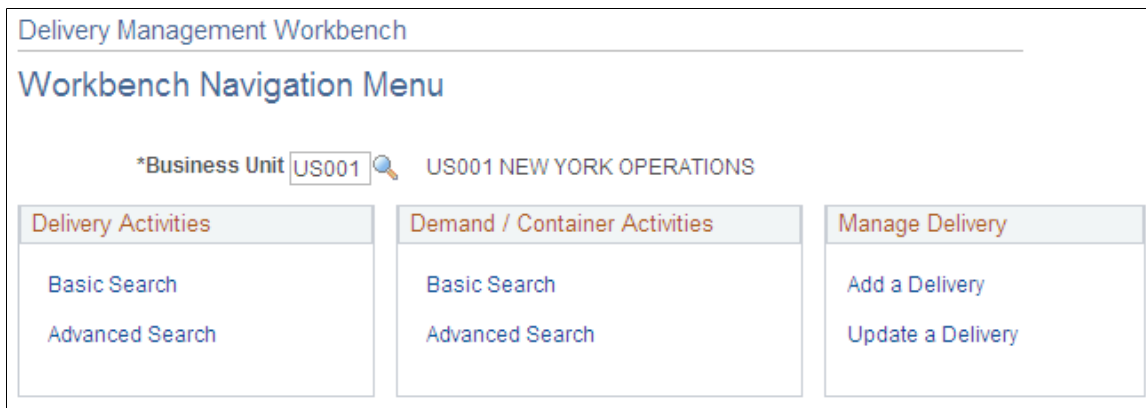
Delivery Management Workbench

Workbench Navigation Menu

*Business Unit US001 US001 NEW YORK OPERATIONS

Delivery Activities

Basic Search

Advanced Search

Demand / Container Activities

Basic Search

Advanced Search

Manage Delivery

Add a Delivery

Update a Delivery